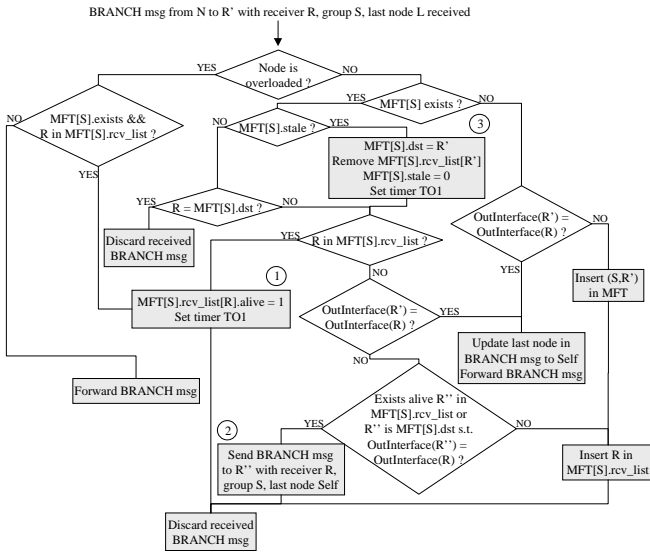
BRANCH msg from N to R' with receiver R, group S, last node L received

Node is overloaded ?

YES

NO

MFT[S].exists && R in MFT[S].rcv_list ?

NO

YES

MFT[S] exists ?

YES

NO

MFT[S].stale ?

NO

YES

3

MFT[S].dst = R'
Remove MFT[S].rcv_list[R']
MFT[S].stale = 0
Set timer TO1

R = MFT[S].dst ?

YES

NO

Discard received BRANCH msg

OutInterface(R') = OutInterface(R) ?

NO

YES

R in MFT[S].rcv_list ?

YES

NO

1

MFT[S].rcv_list[R].alive = 1
Set timer TO1

OutInterface(R') = OutInterface(R) ?

YES

NO

Insert (S,R') in MFT

Update last node in BRANCH msg to Self
Forward BRANCH msg

Forward BRANCH msg

Exists alive R'' in MFT[S].rcv_list or R'' is MFT[S].dst s.t. OutInterface(R'') = OutInterface(R) ?

YES

NO

2

Send BRANCH msg to R'' with receiver R, group S, last node Self

Insert R in MFT[S].rcv_list

Discard received BRANCH msg